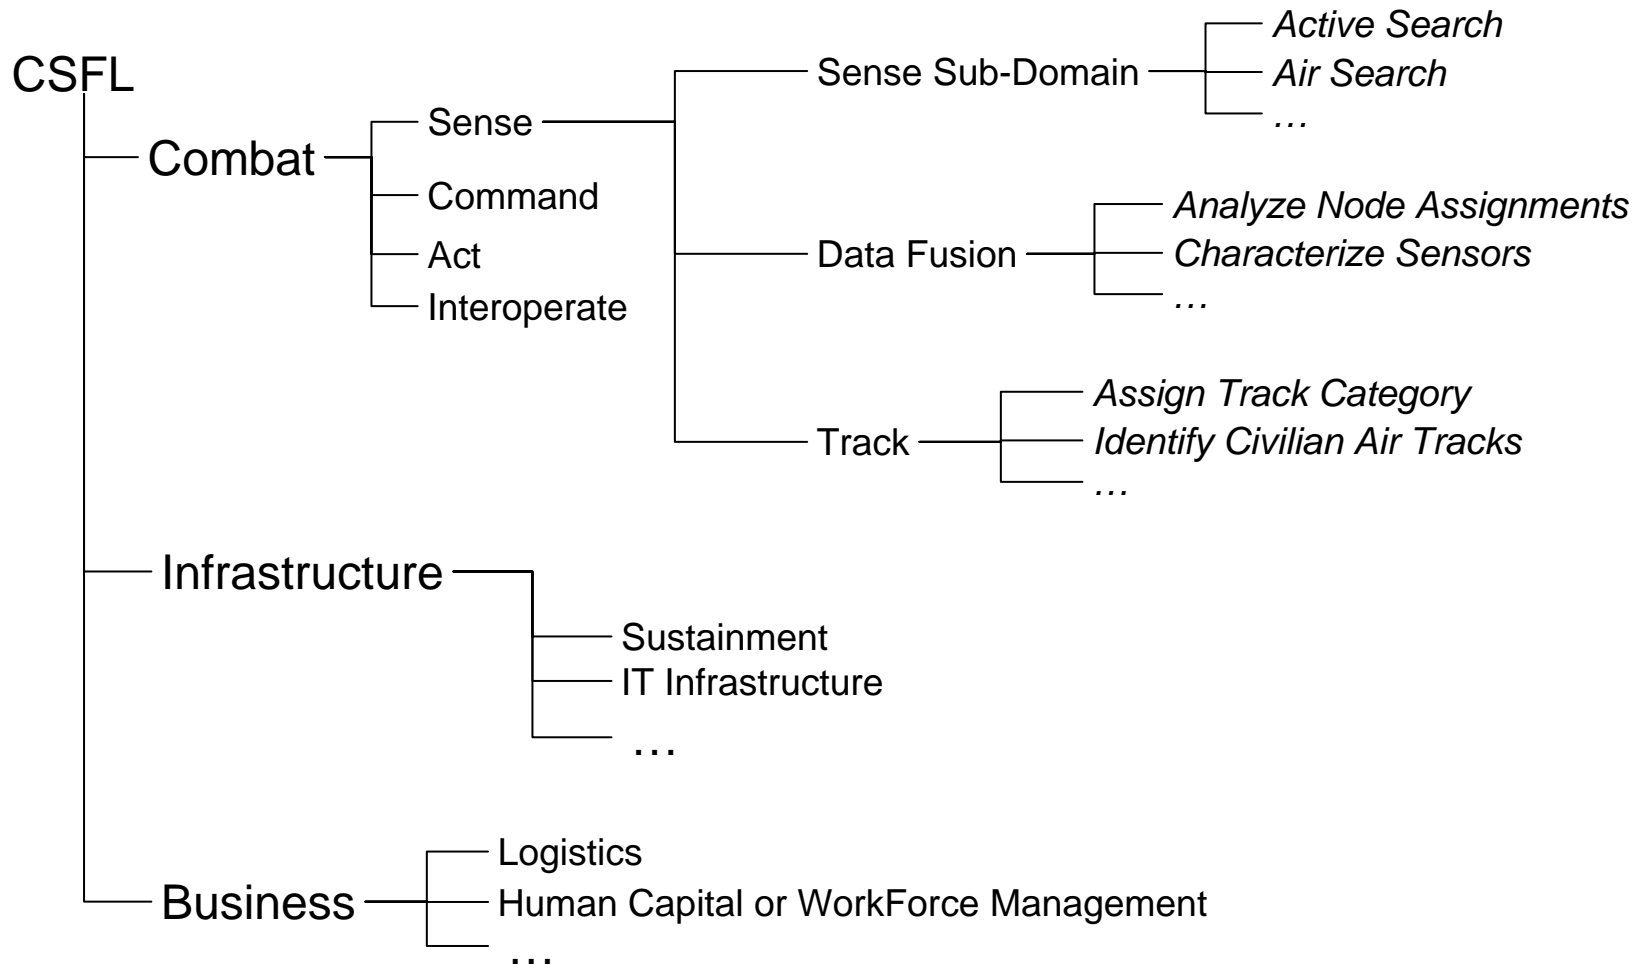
CSFL

Combat

Sense

Command

Act

Interoperate

Sense Sub-Domain

*Active Search*

*Air Search*

*…*

Data Fusion

*Analyze Node Assignments*

*Characterize Sensors*

*…*

Track

*Assign Track Category*

*Identify Civilian Air Tracks*

*…*

Infrastructure

Sustainment

IT Infrastructure

…

Business

Logistics

Human Capital or WorkForce Management

…